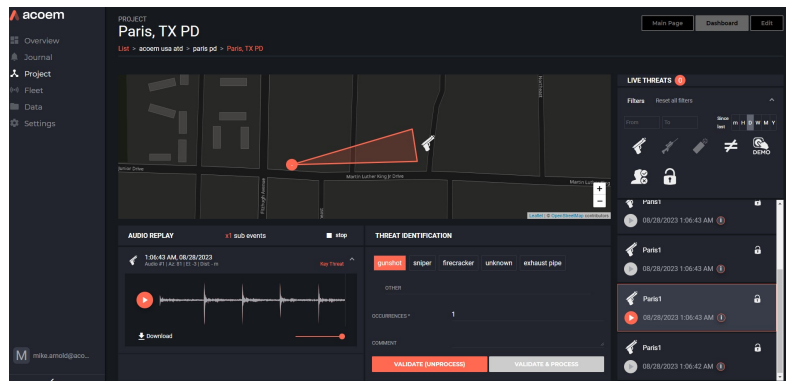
acoem

Overview
Journal
Project
Fleet
Data
Settings

PROJECT
Paris, TX PD
List > acoem usa atd > paris pd > Paris, TX PD

Main Page
Dashboard
Edit

Martin Luther King Jr Drive
Martin Luther
+
−
Leaflet | © OpenStreetMap contributors

LIVE THREATS 0
Filters Reset all filters
From To
Since last m H D W M Y
DEMO

Paris1
08/28/2023 1:06:43 AM
Paris1
08/28/2023 1:06:43 AM
Paris1
08/28/2023 1:06:43 AM
Paris1
08/28/2023 1:06:43 AM
Paris1
08/28/2023 1:06:42 AM

AUDIO REPLAY
x1 sub events
stop
1:06:43 AM, 08/28/2023
Audio #1 | Az: 81 | El: -3 | Dist: - m
Key Threat
Download

THREAT IDENTIFICATION
gunshot sniper firecracker unknown exhaust pipe
OTHER
OCCURRENCES * 1
COMMENT
VALIDATE (UNPROCESS)
VALIDATE & PROCESS

M mike.arnold@aco...